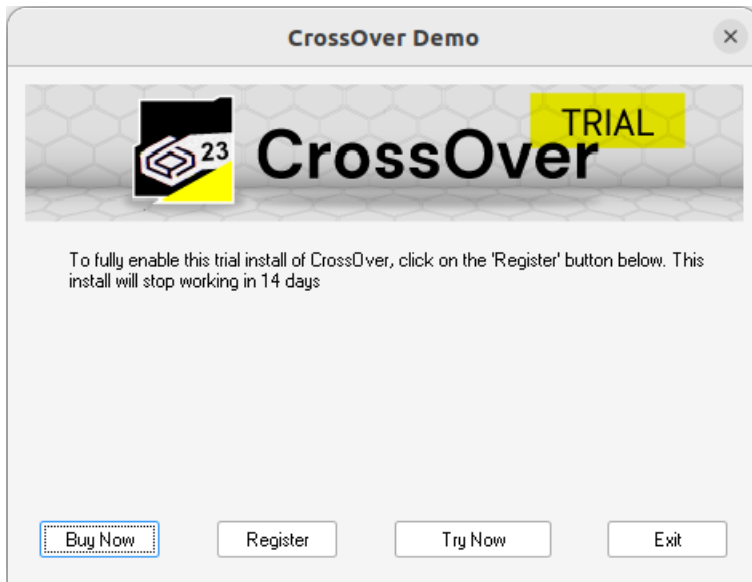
CrossOver Demo

×

23 CrossOver TRIAL

To fully enable this trial install of CrossOver, click on the 'Register' button below. This install will stop working in 14 days

Buy Now

Register

Try Now

Exit